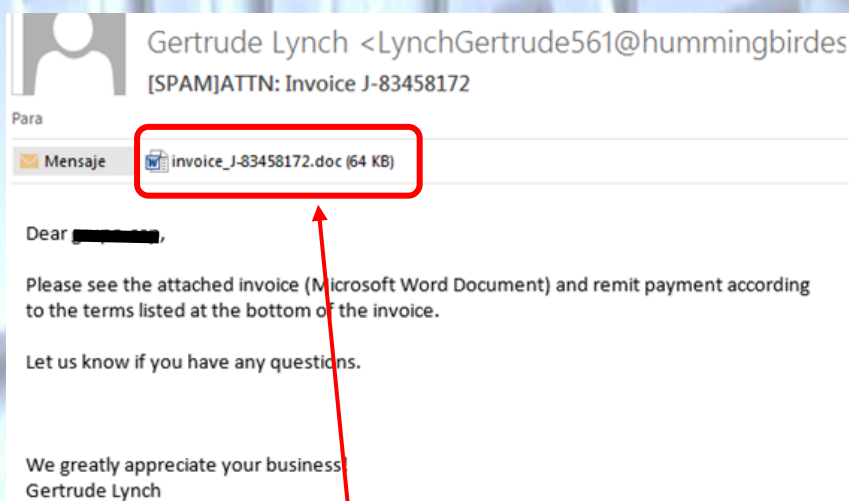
Gertrude Lynch <LynchGertrude561@hummingbirdes
[SPAM]ATTN: Invoice J-83458172

Para

Mensaje invoice_J-83458172.doc (64 KB)

Dear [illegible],

Please see the attached invoice (Microsoft Word Document) and remit payment according to the terms listed at the bottom of the invoice.

Let us know if you have any questions.

We greatly appreciate your business!
Gertrude Lynch